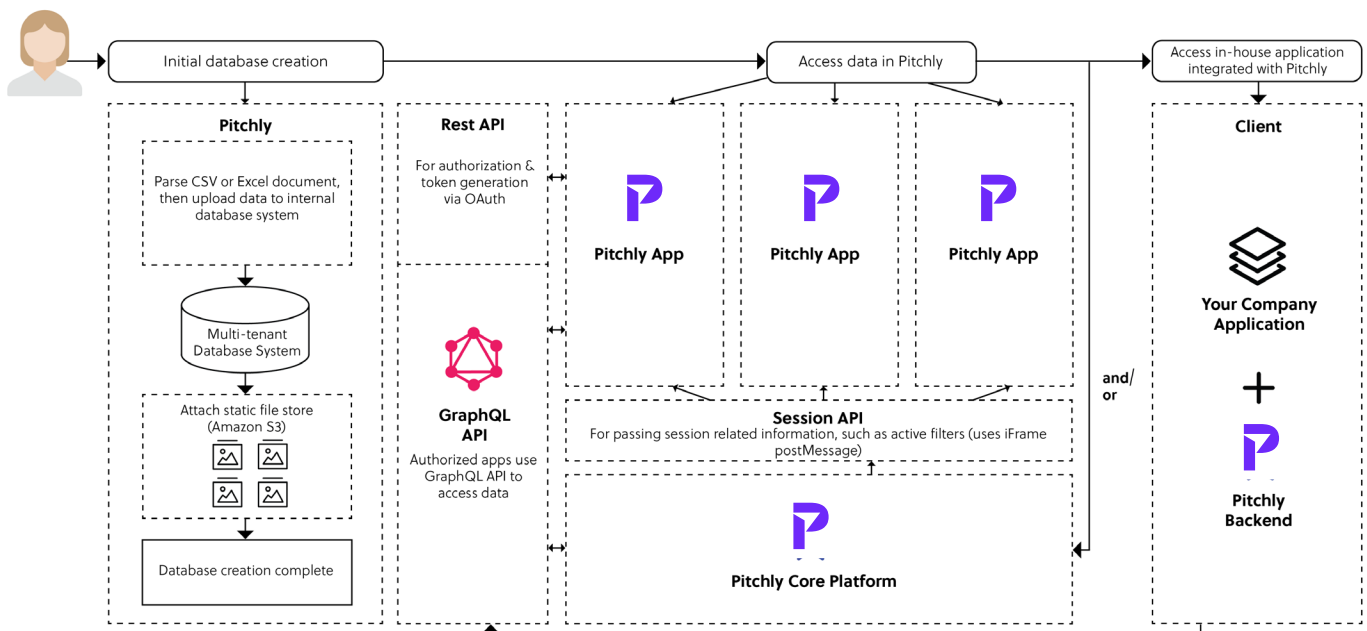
Initial database creation

Access data in Pitchly

Access in-house application integrated with Pitchly

Pitchly

Parse CSV or Excel document, then upload data to internal database system

Multi-tenant Database System

Attach static file store (Amazon S3)

Database creation complete

Rest API

For authorization & token generation via OAuth

GraphQL API

Authorized apps use GraphQL API to access data

Pitchly App

Pitchly App

Pitchly App

Session API

For passing session related information, such as active filters (uses iFrame postMessage)

Pitchly Core Platform

and/ or

Client

Your Company Application

+

Pitchly Backend